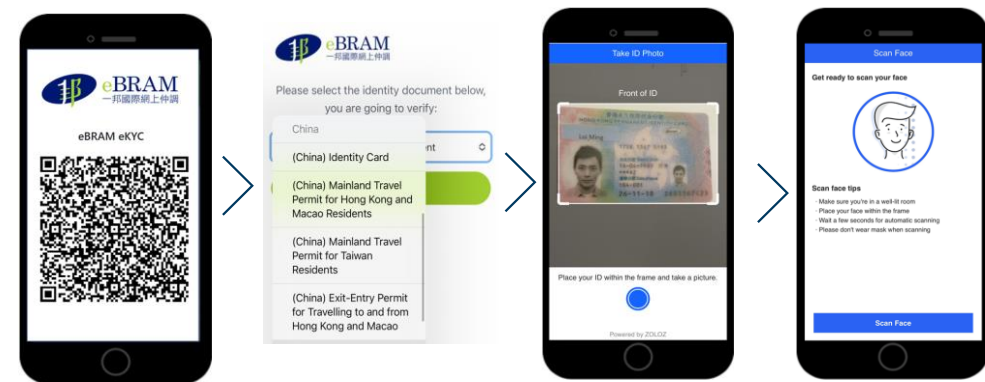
eBRAM
一邦國際網上仲調

eBRAM eKYC

eBRAM
一邦國際網上仲調

Please select the identity document below, you are going to verify:

China

(China) Identity Card

(China) Mainland Travel Permit for Hong Kong and Macao Residents

(China) Mainland Travel Permit for Taiwan Residents

(China) Exit-Entry Permit for Travelling to and from Hong Kong and Macao

Take ID Photo

Front of ID

Place your ID within the frame and take a picture.

Powered by ZOLOZ

Scan Face

Get ready to scan your face

Scan face tips

· Make sure you're in a well-lit room
· Place your face within the frame
· Wait a few seconds for automatic scanning
· Please don't wear mask when scanning

Scan Face